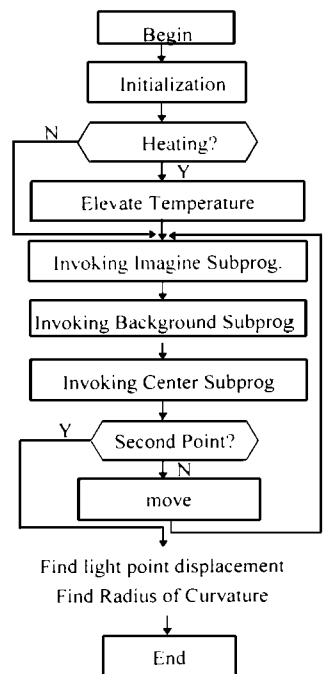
Begin

Initialization

Heating?

N

Y

Elevate Temperature

Invoking Imagine Subprog.

Invoking Background Subprog

Invoking Center Subprog

Second Point?

Y

N

move

Find light point displacement

Find Radius of Curvature

End